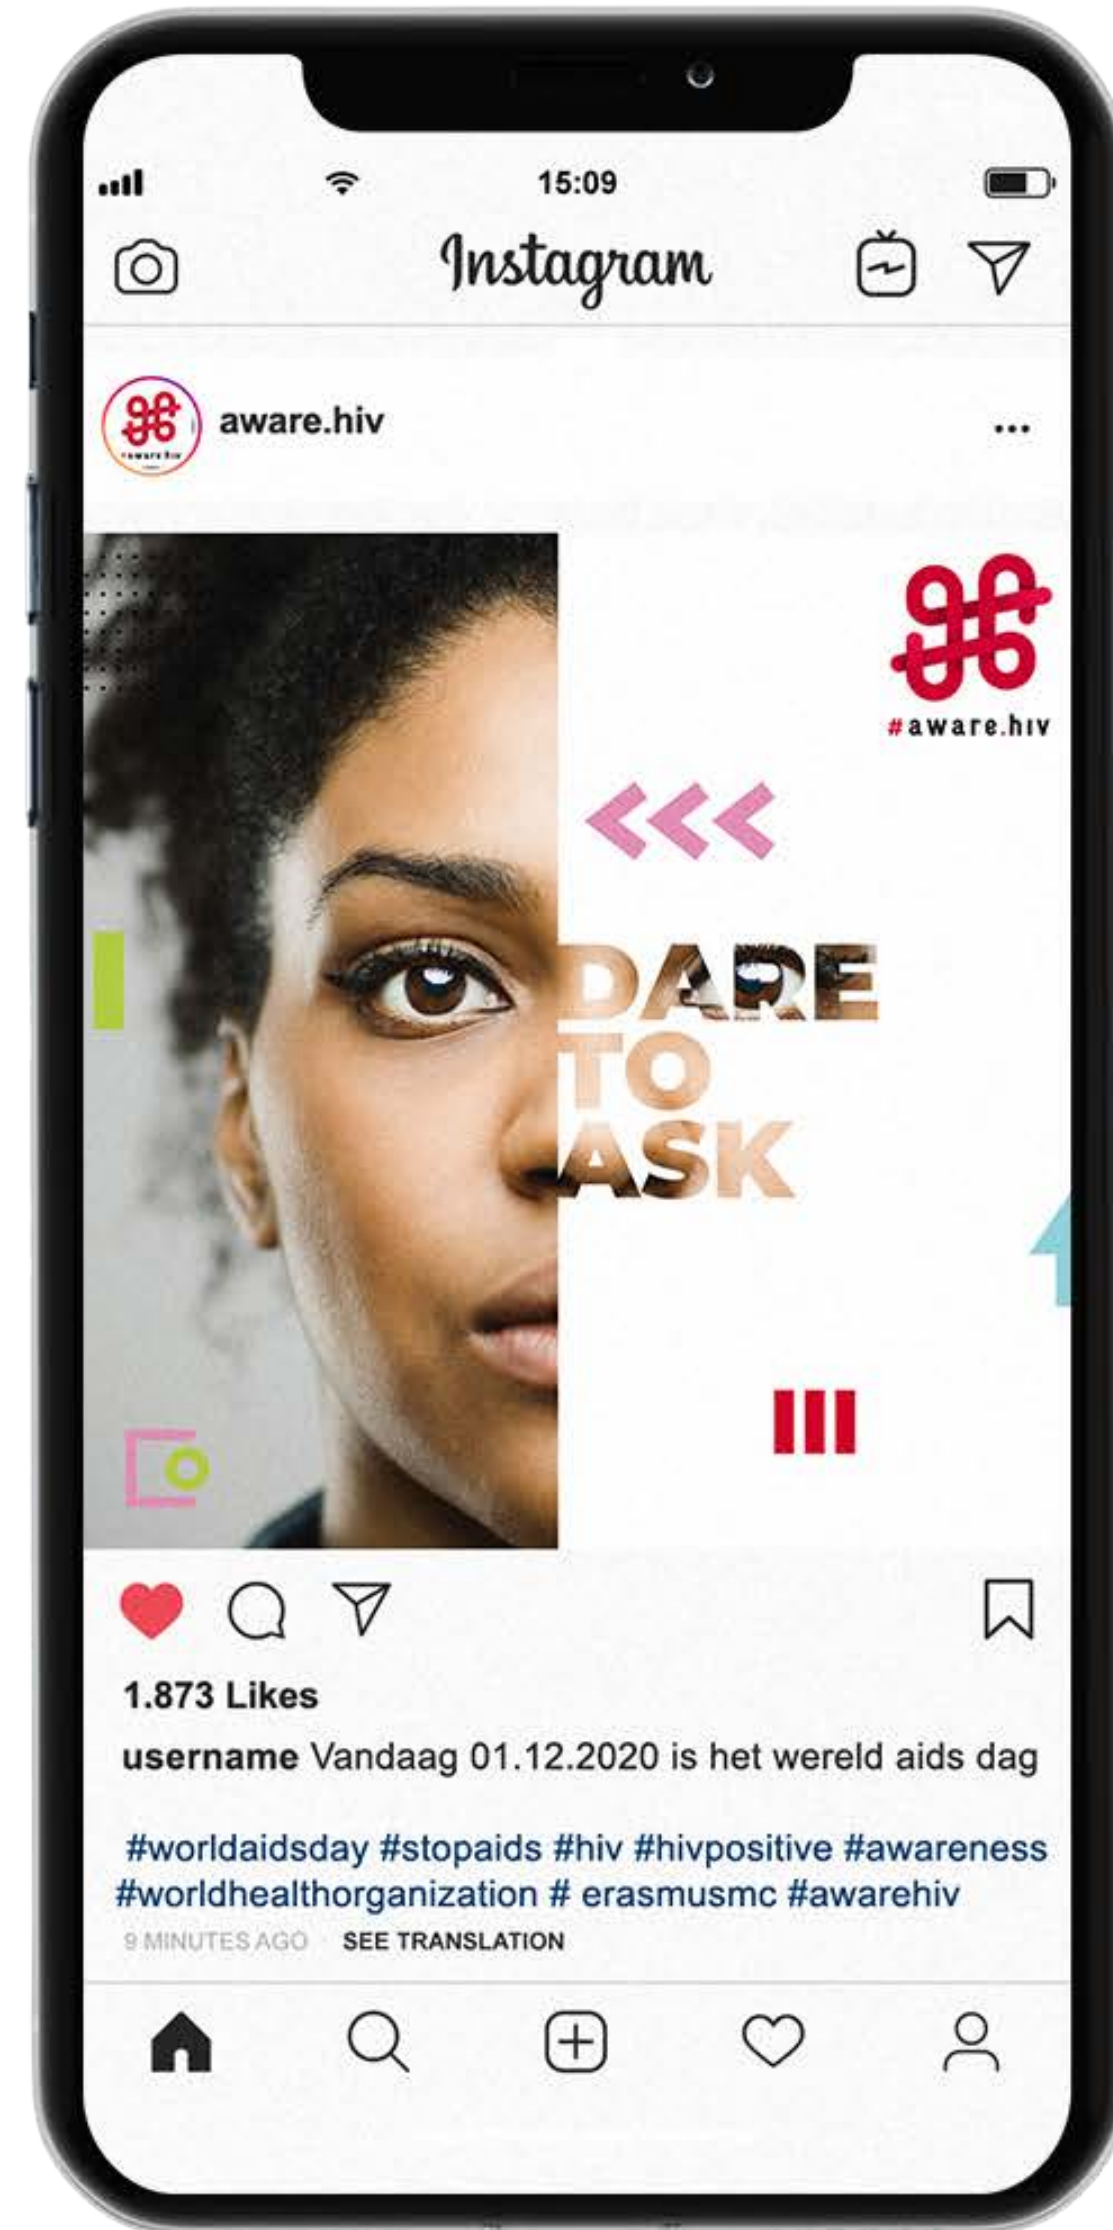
15:09

Instagram

aware.hiv

#aware.hiv

DARE TO ASK

1.873 Likes

username Vandaag 01.12.2020 is het wereld aids dag

#worldaidsday #stopaids #hiv #hivpositive #awareness #worldhealthorganization # erasmusmc #awarehiv

9 MINUTES AGO SEE TRANSLATION